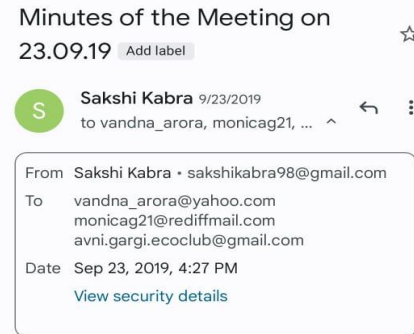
Minutes of the Meeting on 23.09.19 Add label

S Sakshi Kabra 9/23/2019
to vandna_arora, monicag21, ...

From Sakshi Kabra • sakshikabra98@gmail.com
To vandna_arora@yahoo.com
monicag21@rediffmail.com
avni.gargi.ecoclub@gmail.com
Date Sep 23, 2019, 4:27 PM
View security details